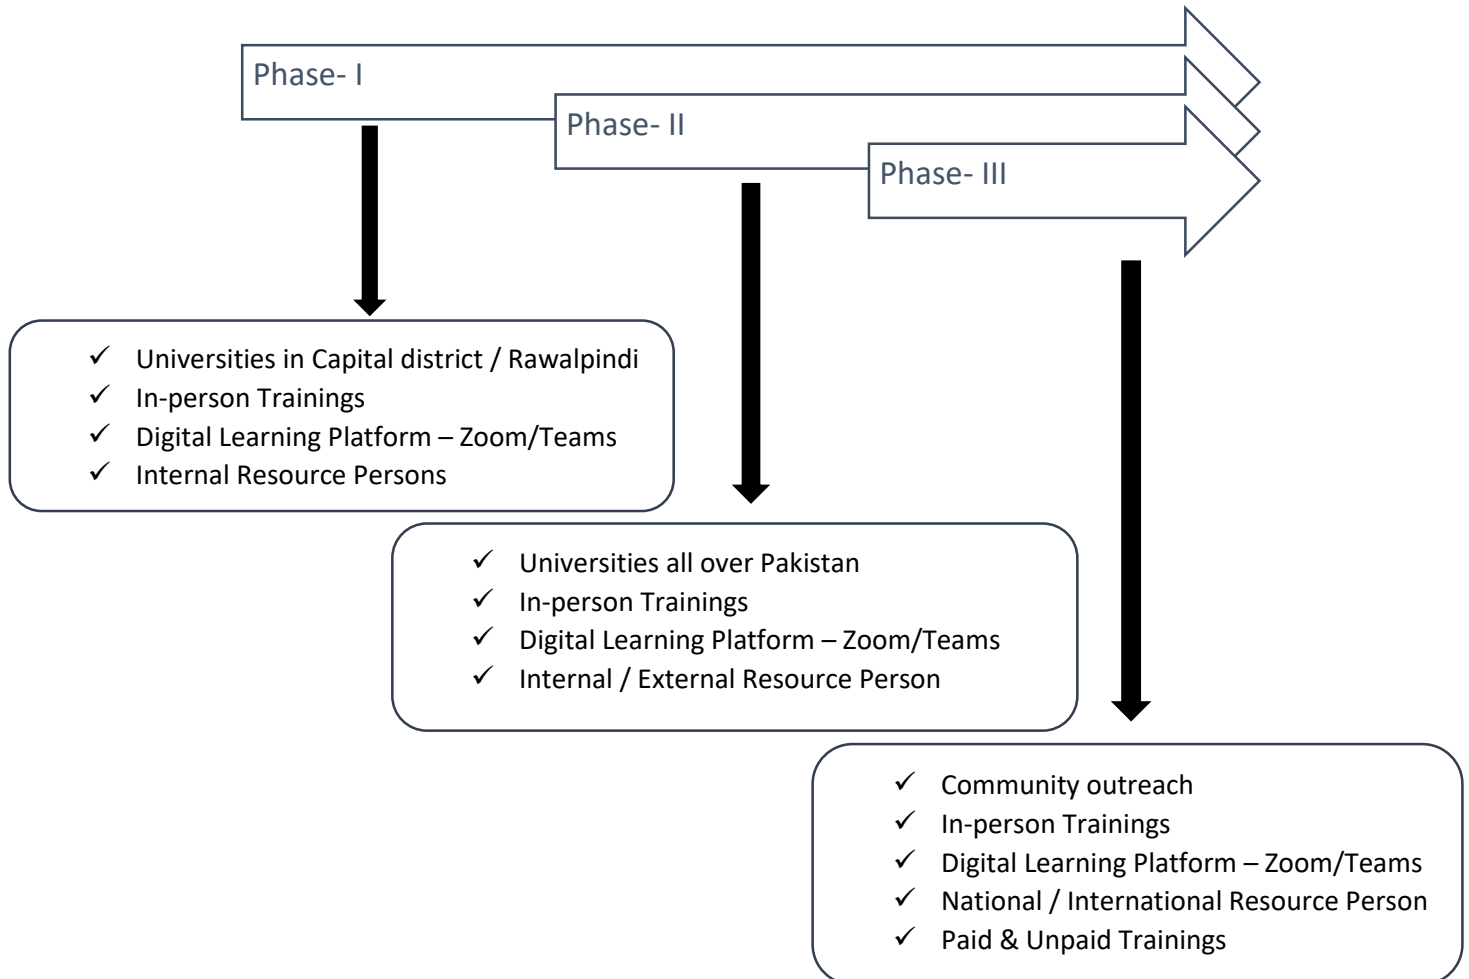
Phase- I

Phase- II

Phase- III

✓ Universities in Capital district / Rawalpindi
✓ In-person Trainings
✓ Digital Learning Platform – Zoom/Teams
✓ Internal Resource Persons

✓ Universities all over Pakistan
✓ In-person Trainings
✓ Digital Learning Platform – Zoom/Teams
✓ Internal / External Resource Person

✓ Community outreach
✓ In-person Trainings
✓ Digital Learning Platform – Zoom/Teams
✓ National / International Resource Person
✓ Paid & Unpaid Trainings